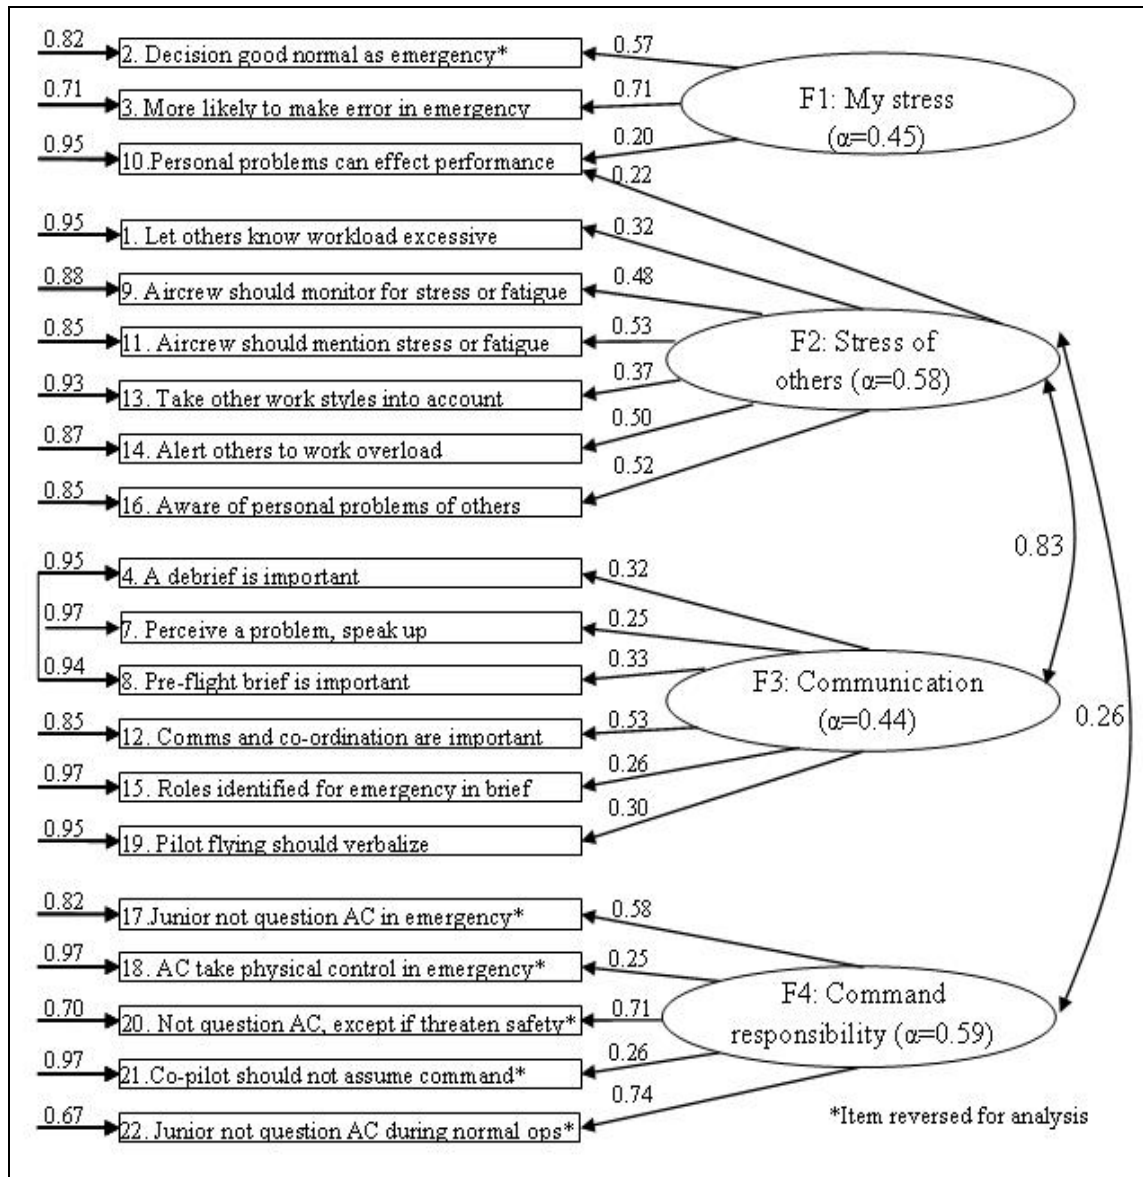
0.82 2. Decision good normal as emergency* 0.57
0.71 3. More likely to make error in emergency 0.71
0.95 10.Personal problems can effect performance 0.20
0.22

F1: My stress ($\alpha$=0.45)

0.95 1. Let others know workload excessive 0.32
0.88 9. Aircrew should monitor for stress or fatigue 0.48
0.85 11. Aircrew should mention stress or fatigue 0.53
0.93 13. Take other work styles into account 0.37
0.87 14. Alert others to work overload 0.50
0.85 16. Aware of personal problems of others 0.52

F2: Stress of others ($\alpha$=0.58)

0.83

0.95 4. A debrief is important 0.32
0.97 7. Perceive a problem, speak up 0.25
0.94 8. Pre-flight brief is important 0.33
0.85 12. Comms and co-ordination are important 0.53
0.97 15. Roles identified for emergency in brief 0.26
0.95 19. Pilot flying should verbalize 0.30

F3: Communication ($\alpha$=0.44)

0.26

0.82 17.Junior not question AC in emergency* 0.58
0.97 18. AC take physical control in emergency* 0.25
0.70 20. Not question AC, except if threaten safety* 0.71
0.97 21.Co-pilot should not assume command* 0.26
0.67 22. Junior not question AC during normal ops* 0.74

F4: Command responsibility ($\alpha$=0.59)

*Item reversed for analysis